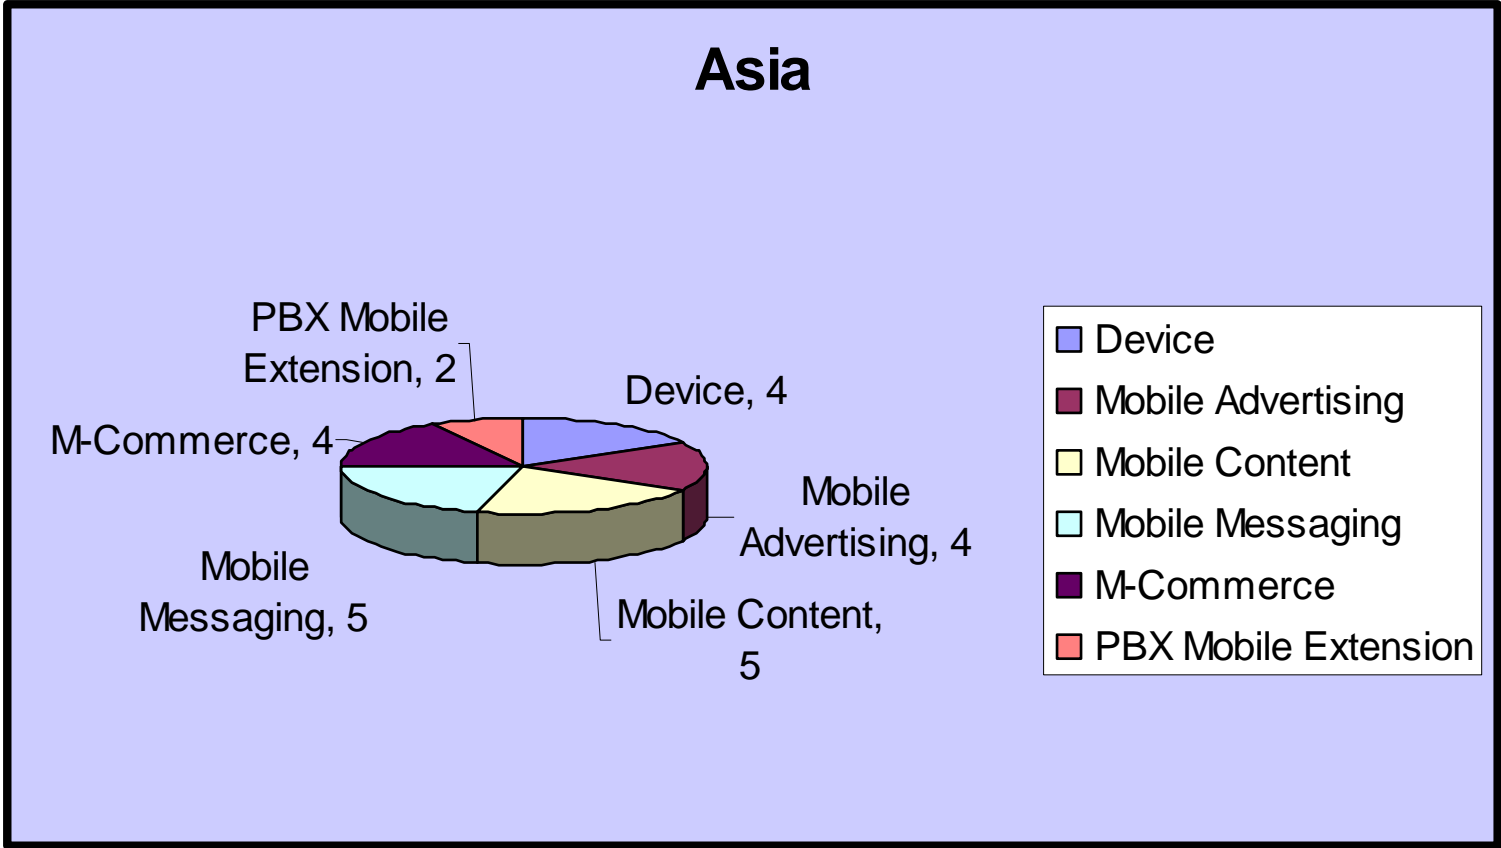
Asia

PBX Mobile Extension, 2

Device, 4

M-Commerce, 4

Mobile Advertising, 4

Mobile Messaging, 5

Mobile Content, 5

Device
Mobile Advertising
Mobile Content
Mobile Messaging
M-Commerce
PBX Mobile Extension